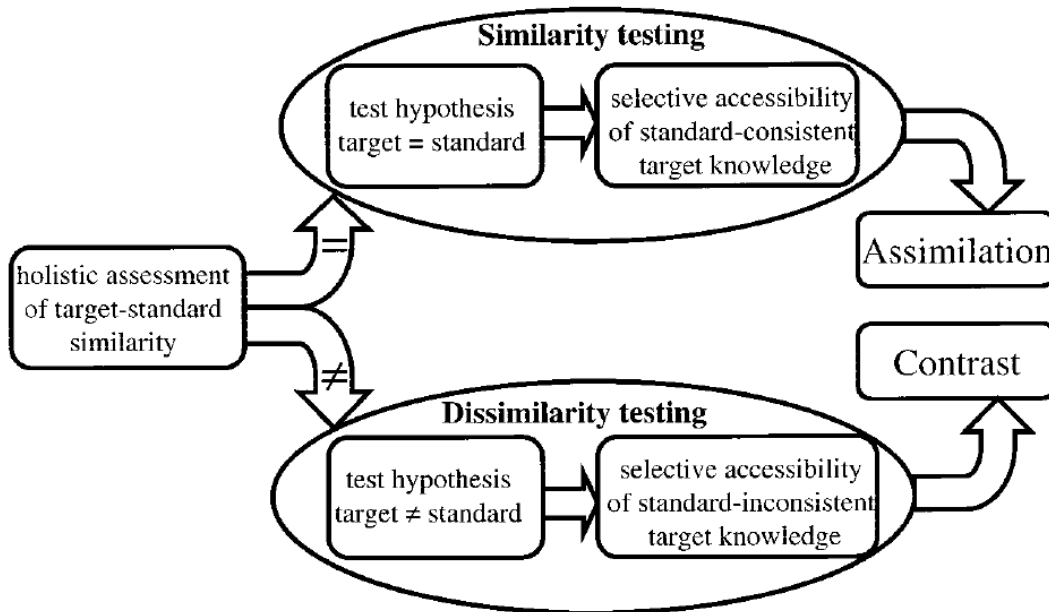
Similarity testing

test hypothesis target = standard

selective accessibility of standard-consistent target knowledge

Assimilation

holistic assessment of target-standard similarity

=

≠

Contrast

Dissimilarity testing

test hypothesis target ≠ standard

selective accessibility of standard-inconsistent target knowledge